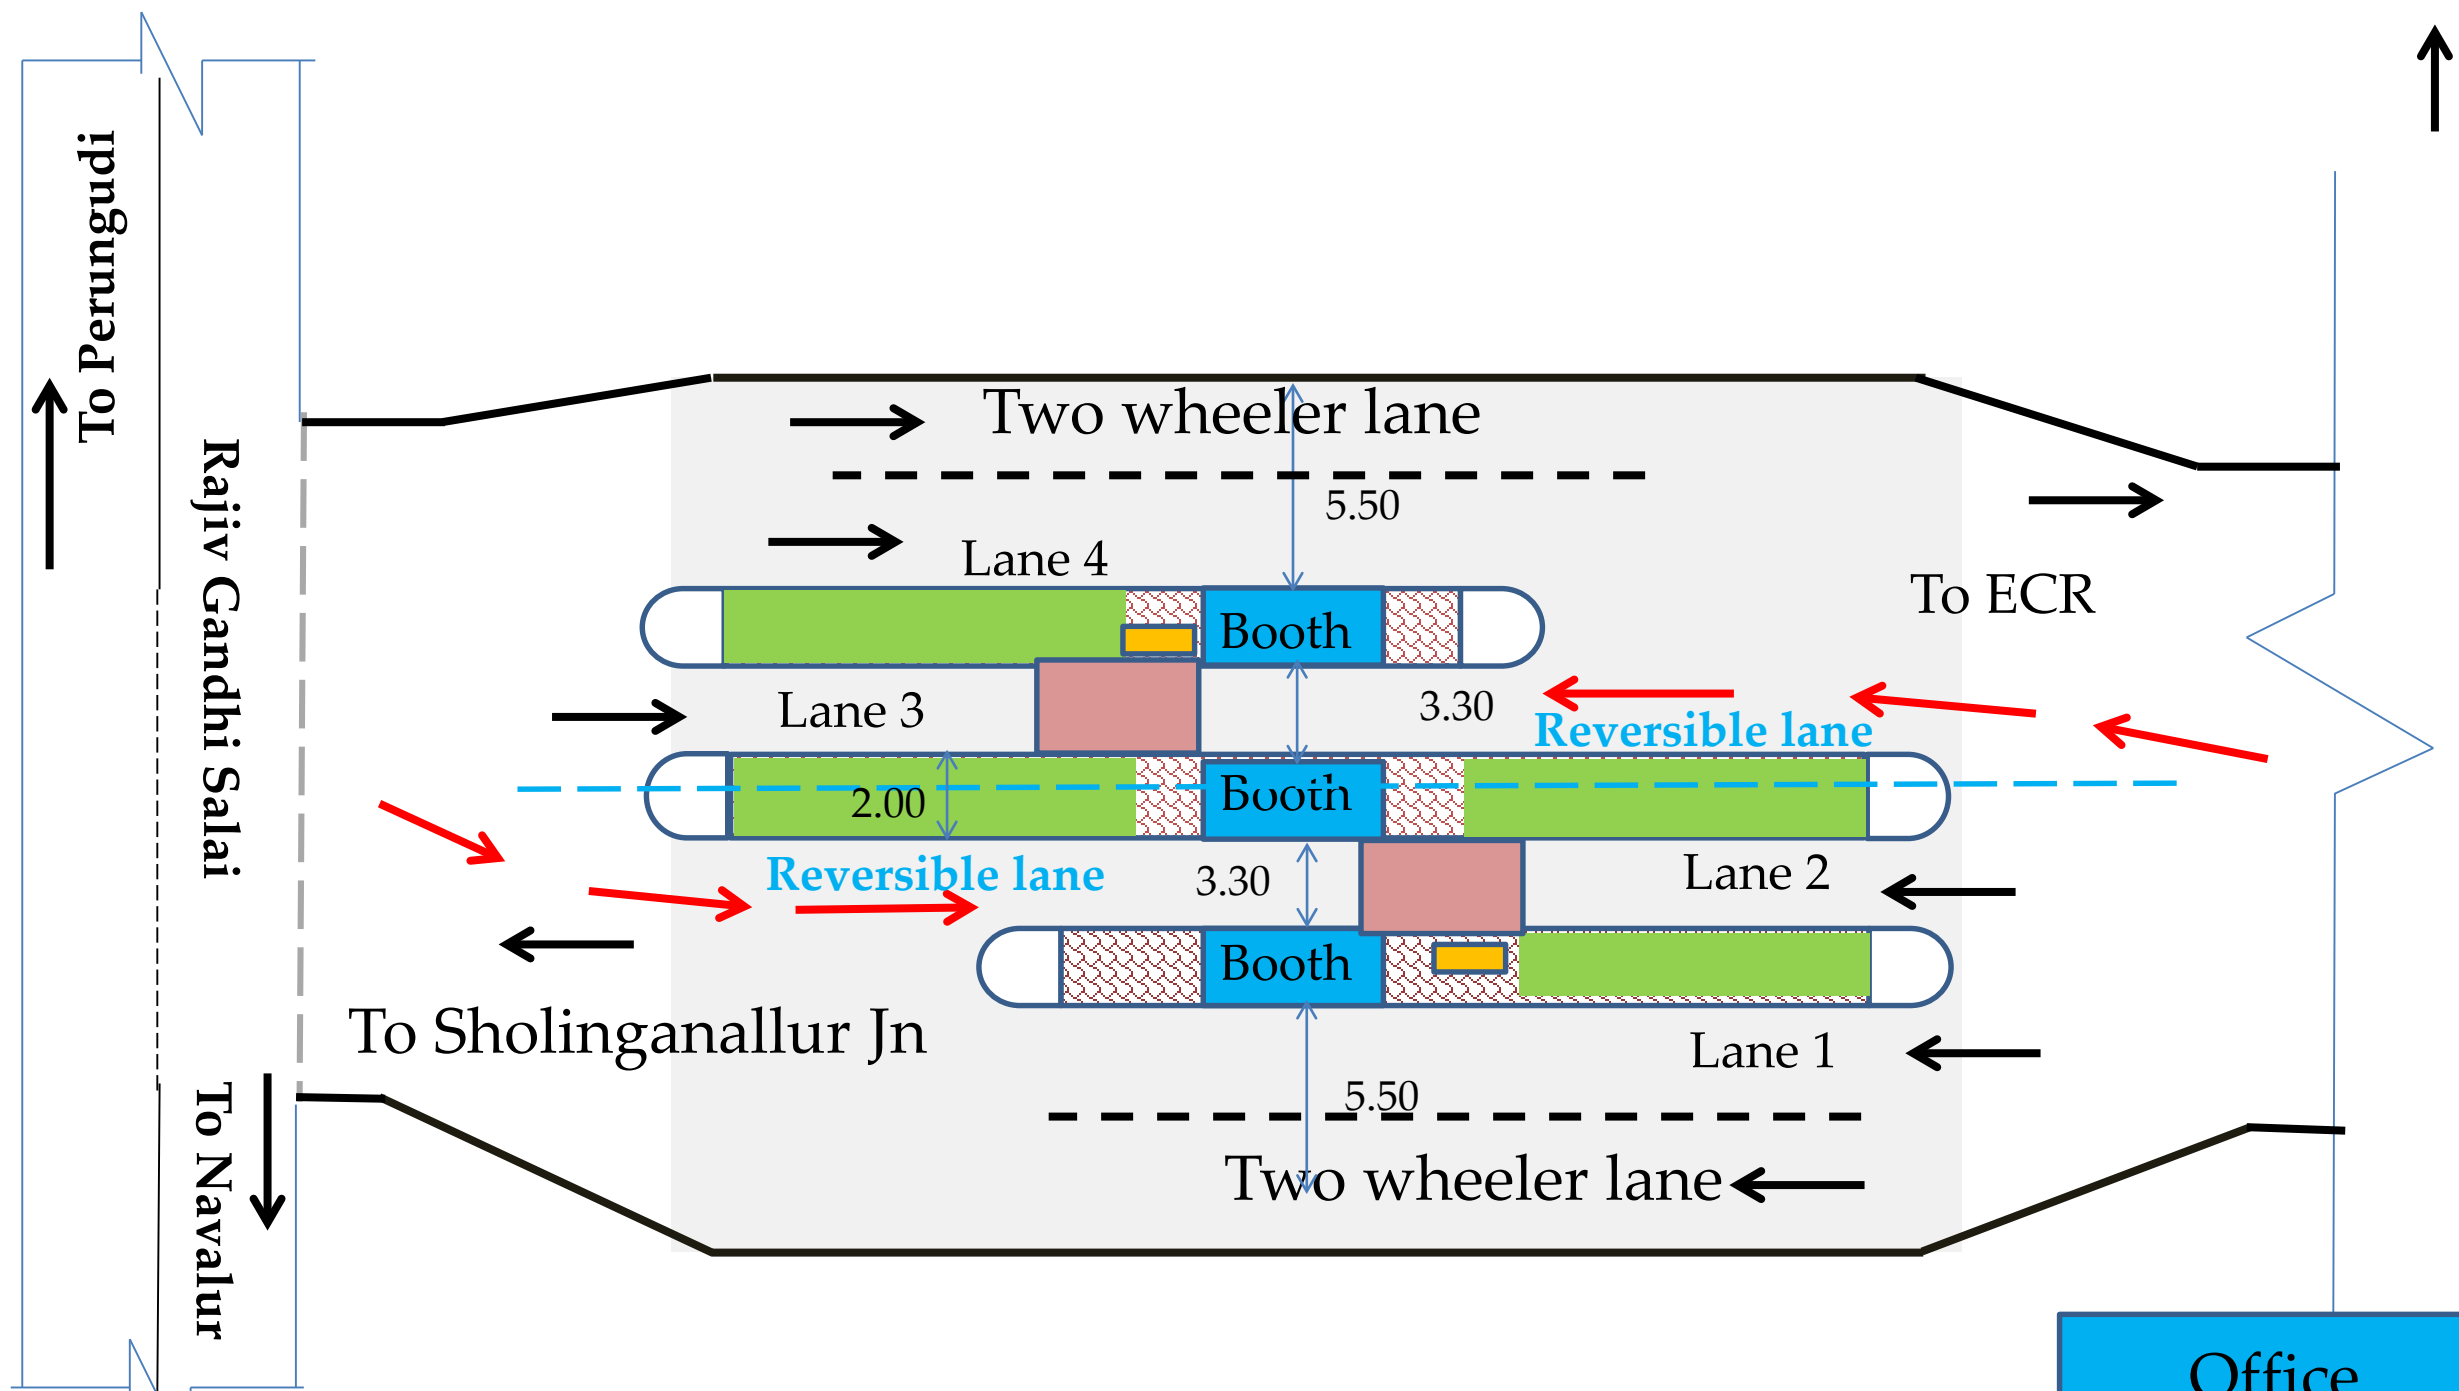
To Perungudi

Rajiv Gandhi Salai

Two wheeler lane

5.50

Lane 4

Booth

To ECR

Lane 3

3.30

Reversible lane

Booth

2.00

Reversible lane

3.30

Lane 2

Booth

To Sholinganallur Jn

Lane 1

5.50

Two wheeler lane

To Navalur

Office